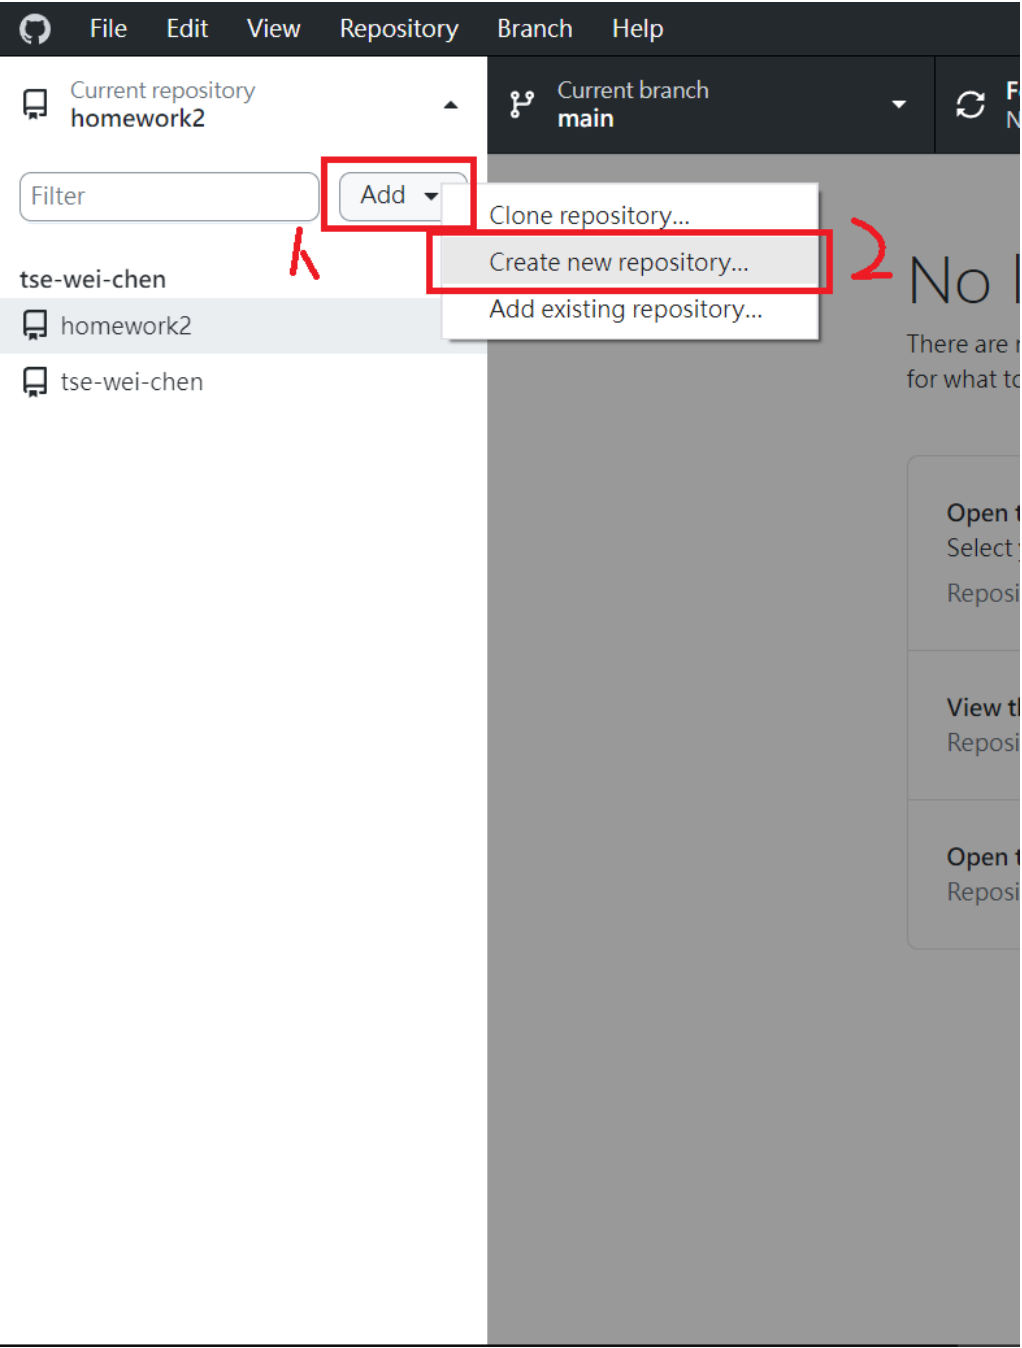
File Edit View Repository Branch Help

Current repository
homework2

Current branch
main

F
N

Filter

Add

1

Clone repository...
Create new repository...
Add existing repository...

2

tse-wei-chen
homework2
tse-wei-chen

No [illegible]
There are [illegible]
for what to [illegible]

Open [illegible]
Select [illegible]
Reposi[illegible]

View t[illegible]
Reposi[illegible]

Open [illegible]
Reposi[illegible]